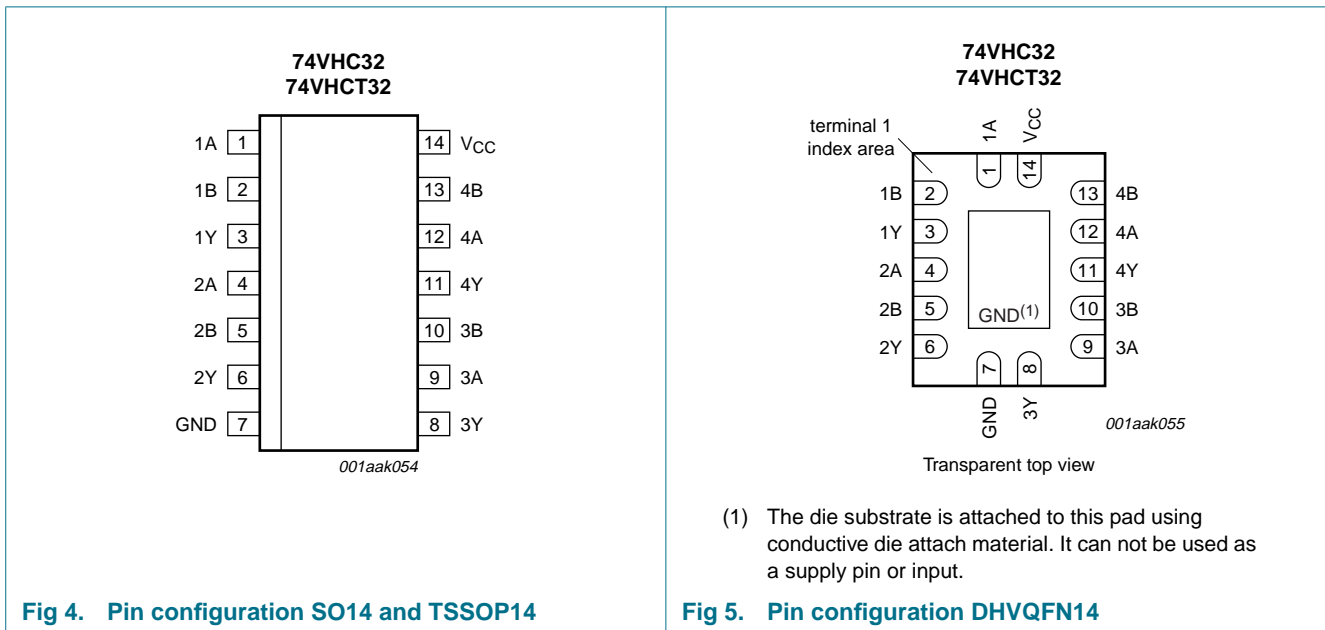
74VHC32
74VHCT32

| | | | |
|---|---|---|---|
| 1A | 1 | 14 | $V_{CC}$ |
| 1B | 2 | 13 | 4B |
| 1Y | 3 | 12 | 4A |
| 2A | 4 | 11 | 4Y |
| 2B | 5 | 10 | 3B |
| 2Y | 6 | 9 | 3A |
| GND | 7 | 8 | 3Y |

001aak054

Fig 4. Pin configuration SO14 and TSSOP14

74VHC32
74VHCT32

terminal 1 index area

1A 1
$V_{CC}$ 14
1B 2
1Y 3
2A 4
2B 5
2Y 6
13 4B
12 4A
11 4Y
10 3B
9 3A
GND$^{(1)}$
7 GND
8 3Y

001aak055

Transparent top view

(1) The die substrate is attached to this pad using conductive die attach material. It can not be used as a supply pin or input.

Fig 5. Pin configuration DHVQFN14